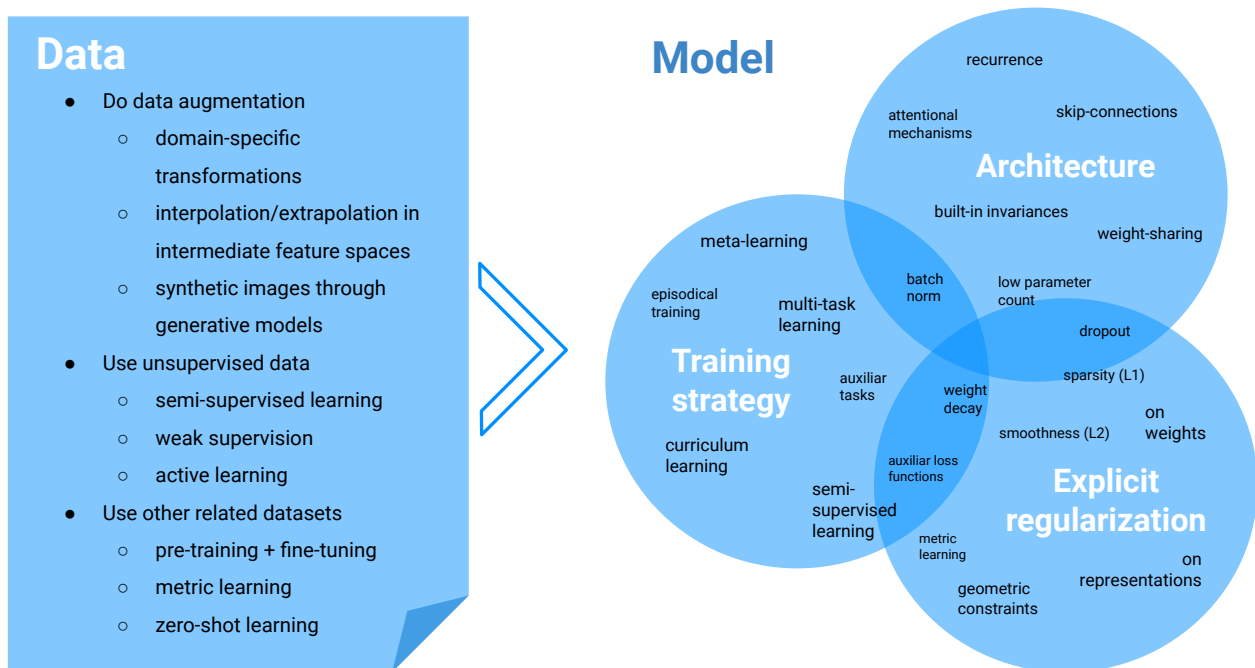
Data

- Do data augmentation
  - domain-specific transformations
  - interpolation/extrapolation in intermediate feature spaces
  - synthetic images through generative models
- Use unsupervised data
  - semi-supervised learning
  - weak supervision
  - active learning
- Use other related datasets
  - pre-training + fine-tuning
  - metric learning
  - zero-shot learning

Model

Architecture

recurrence

attentional mechanisms

skip-connections

built-in invariances

weight-sharing

low parameter count

dropout

batch norm

Training strategy

meta-learning

episodical training

multi-task learning

auxiliar tasks

curriculum learning

semi-supervised learning

weight decay

auxiliar loss functions

metric learning

Explicit regularization

sparsity (L1)

smoothness (L2)

on weights

on representations

geometric constraints